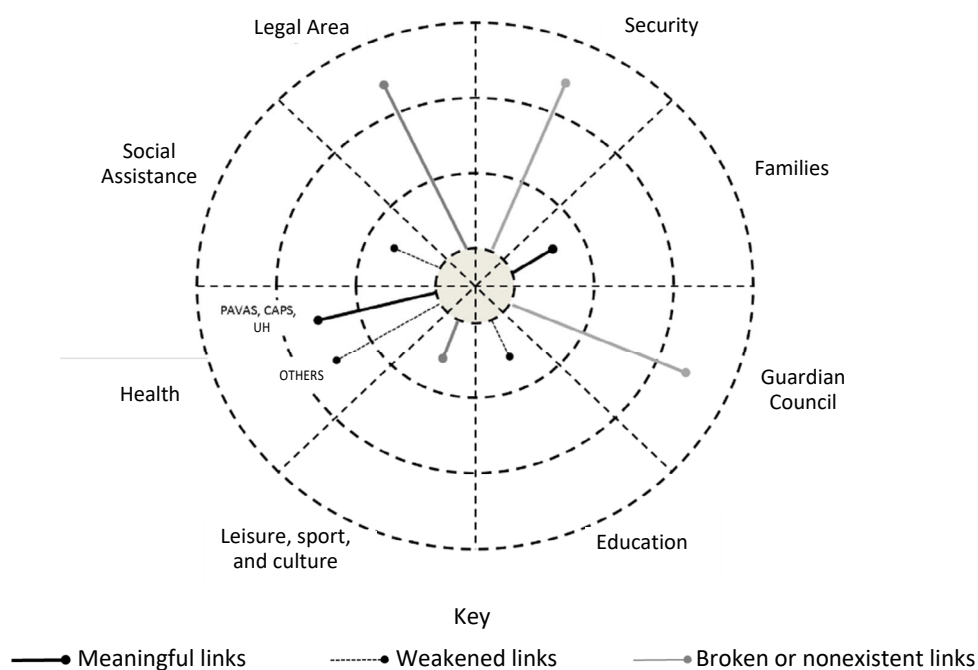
Legal Area

Security

Social Assistance

Families

PAVAS, CAPS, UH

OTHERS

Health

Guardian Council

Leisure, sport, and culture

Education

Key

Meaningful links

Weakened links

Broken or nonexistent links